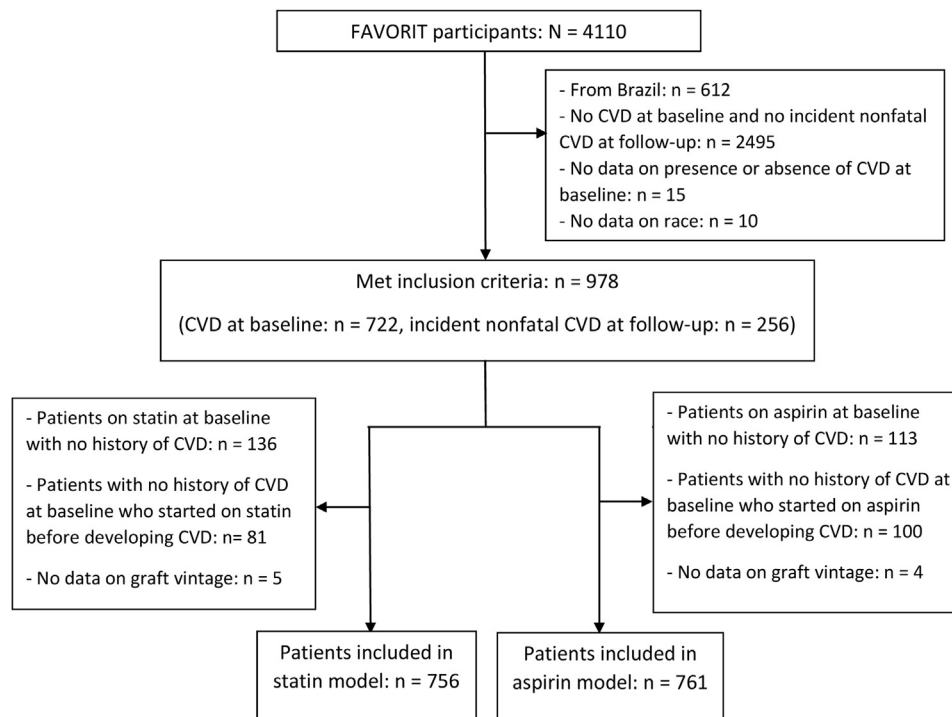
FAVORIT participants: N = 4110

- From Brazil: n = 612
- No CVD at baseline and no incident nonfatal CVD at follow-up: n = 2495
- No data on presence or absence of CVD at baseline: n = 15
- No data on race: n = 10

Met inclusion criteria: n = 978

(CVD at baseline: n = 722, incident nonfatal CVD at follow-up: n = 256)

- Patients on statin at baseline with no history of CVD: n = 136

- Patients with no history of CVD at baseline who started on statin before developing CVD: n= 81

- No data on graft vintage: n = 5

- Patients on aspirin at baseline with no history of CVD: n = 113

- Patients with no history of CVD at baseline who started on aspirin before developing CVD: n = 100

- No data on graft vintage: n = 4

Patients included in statin model: n = 756

Patients included in aspirin model: n = 761